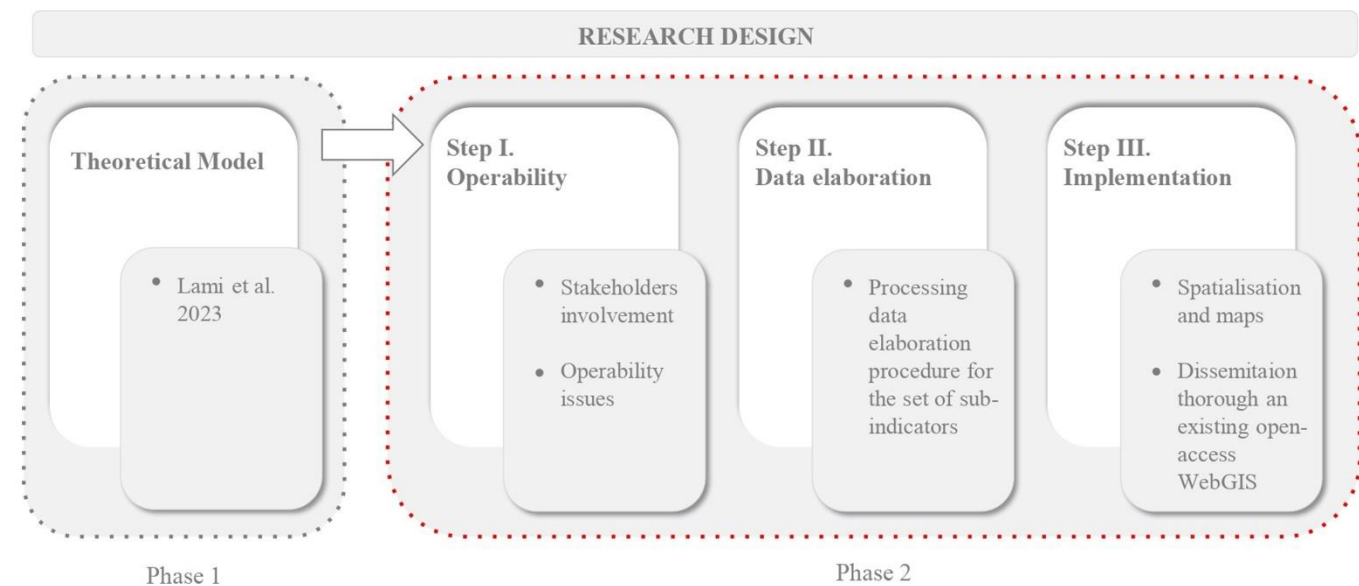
RESEARCH DESIGN

Theoretical Model

- Lami et al. 2023

Step I. Operability

- Stakeholders involvement
- Operability issues

Step II. Data elaboration

- Processing data elaboration procedure for the set of sub-indicators

Step III. Implementation

- Spatialisation and maps
- Dissemitaion thorough an existing open-access WebGIS

Phase 1

Phase 2